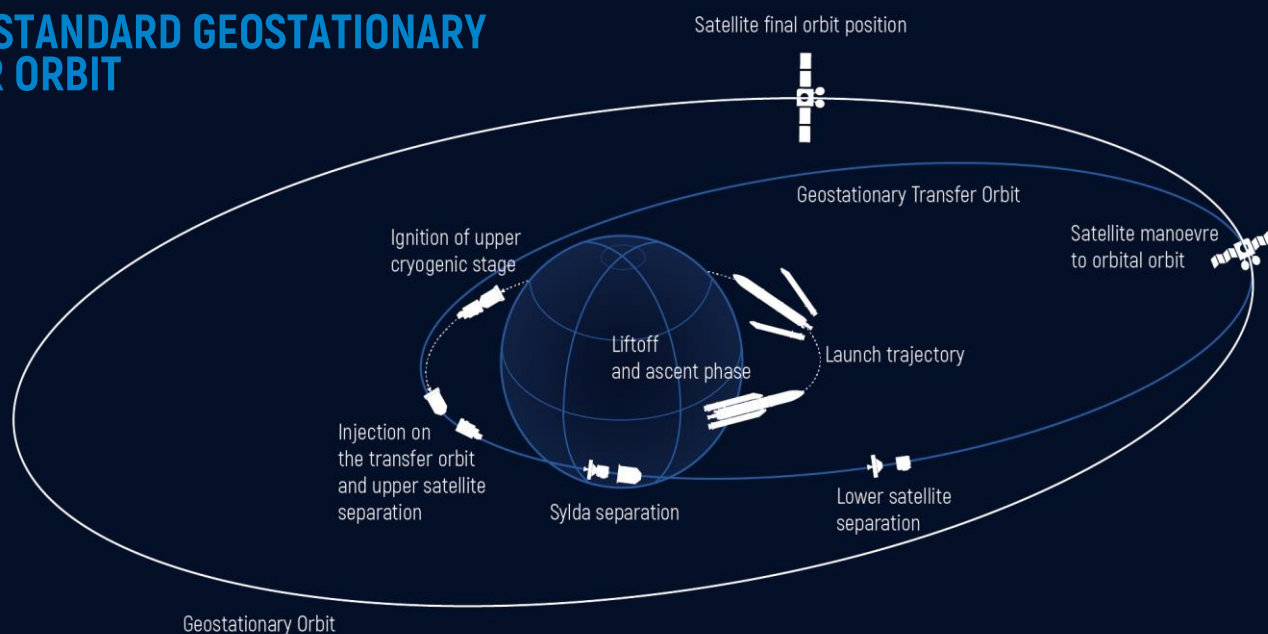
STANDARD GEOSTATIONARY
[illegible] ORBIT

Satellite final orbit position

Geostationary Transfer Orbit

Satellite manoevre to orbital orbit

Ignition of upper cryogenic stage

Liftoff and ascent phase

Launch trajectory

Injection on the transfer orbit and upper satellite separation

Sylda separation

Lower satellite separation

Geostationary Orbit